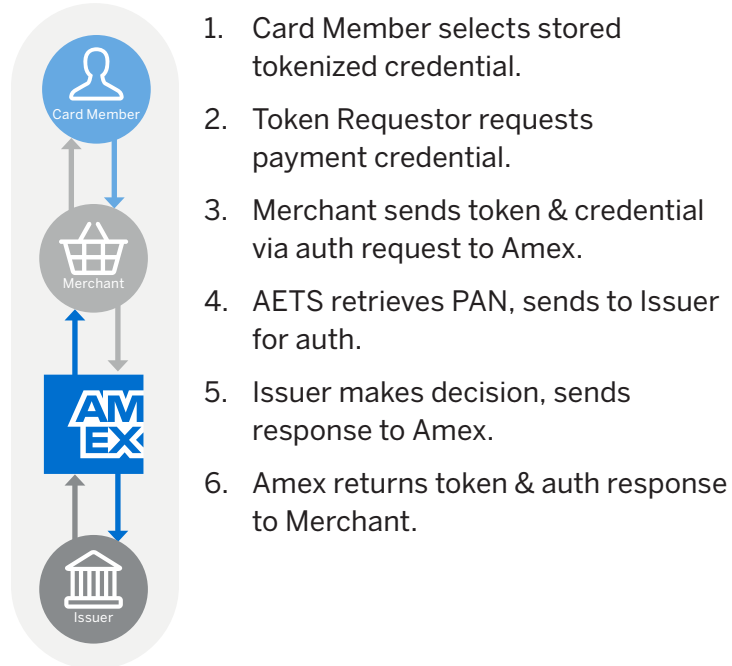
Card Member

Merchant

AM
EX

Issuer

1. Card Member selects stored tokenized credential.

2. Token Requestor requests payment credential.

3. Merchant sends token & credential via auth request to Amex.

4. AETS retrieves PAN, sends to Issuer for auth.

5. Issuer makes decision, sends response to Amex.

6. Amex returns token & auth response to Merchant.